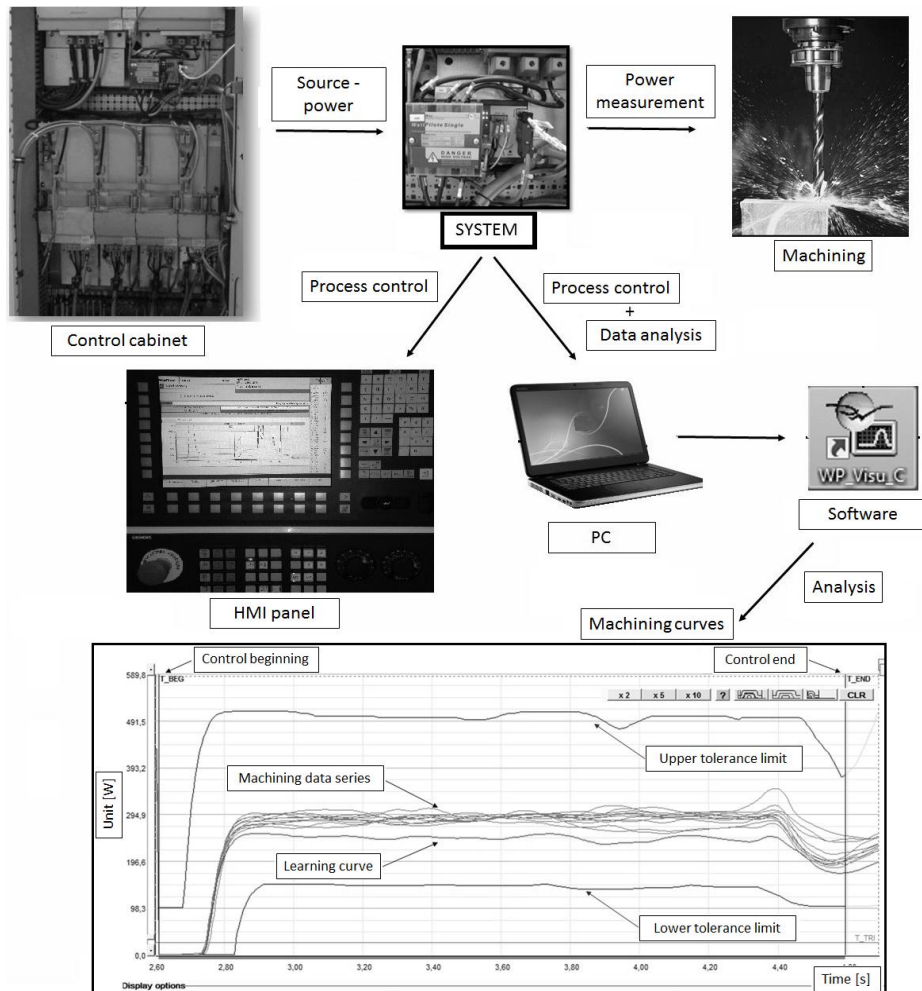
Source - power

Power measurement

DANGER

SYSTEM

Machining

Control cabinet

Process control

Process control + Data analysis

WP_Visu_C

Software

PC

HMI panel

Analysis

Machining curves

Control beginning

Control end

T_BEG

T_END

x 2

x 5

x 10

?

CLR

589,8

491,5

393,2

294,9

196,6

98,3

0,0

Unit [W]

Upper tolerance limit

Machining data series

Learning curve

Lower tolerance limit

T_TRI

2,60

2,80

3,00

3,20

3,40

3,60

3,80

4,00

4,20

4,40

Time [s]

Display options